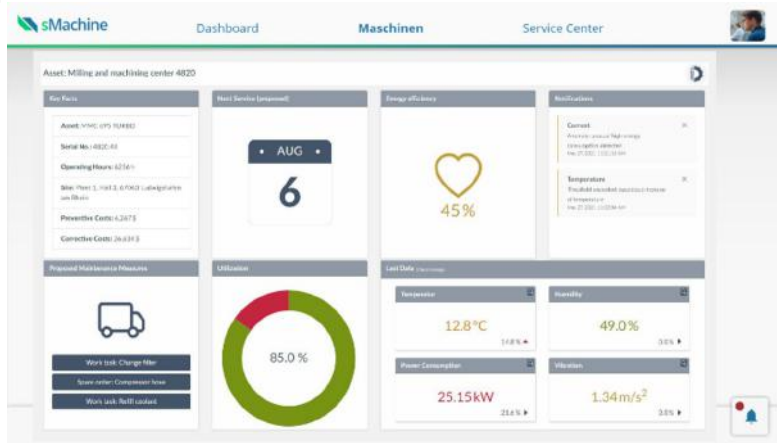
sMachine

Dashboard

Maschinen

Service Center

Asset: Milling and machining center 4820

Key Facts

Asset: VMC 695 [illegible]

Serial No.: 4820-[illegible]

Operating Hours: 6256 h

Site: Plant 1, Hall 3, 67663 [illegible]

Preventive Costs: 6,267 $

Corrective Costs: 26,639 $

Next Service (proposed)

AUG

6

Energy efficiency

45%

Notifications

Current
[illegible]

Temperature
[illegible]

Proposed Maintenance Measures

Work task: Change filter

Spare order: Compressor hose

Work task: Refill coolant

Utilization

85.0 %

Last Data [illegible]

Temperature

12.8°C

14.8 %

Humidity

49.0%

3.0 %

Power Consumption

25.15kW

21.6 %

Vibration

$1.34 m/s^2$

3.0 %